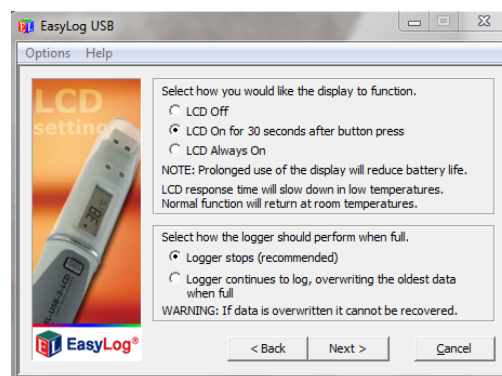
EasyLog USB

Options Help

LCD settin

38.5

EL-USB-LCD

EasyLog®

Select how you would like the display to function.

LCD Off

LCD On for 30 seconds after button press

LCD Always On

NOTE: Prolonged use of the display will reduce battery life.

LCD response time will slow down in low temperatures. Normal function will return at room temperatures.

Select how the logger should perform when full.

Logger stops (recommended)

Logger continues to log, overwriting the oldest data when full

WARNING: If data is overwritten it cannot be recovered.

< Back

Next >

Cancel